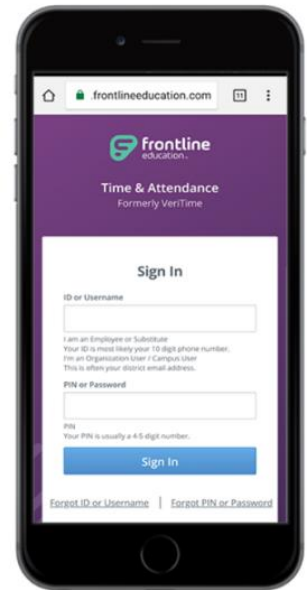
.frontlineeducation.com

11

frontline education

Time & Attendance
Formerly VeriTime

Sign In

ID or Username

I am an Employee or Substitute
Your ID is most likely your 10 digit phone number.
I'm an Organization User / Campus User
This is often your district email address.

PIN or Password

PIN
Your PIN is usually a 4-5 digit number.

Sign In

Forgot ID or Username | Forgot PIN or Password